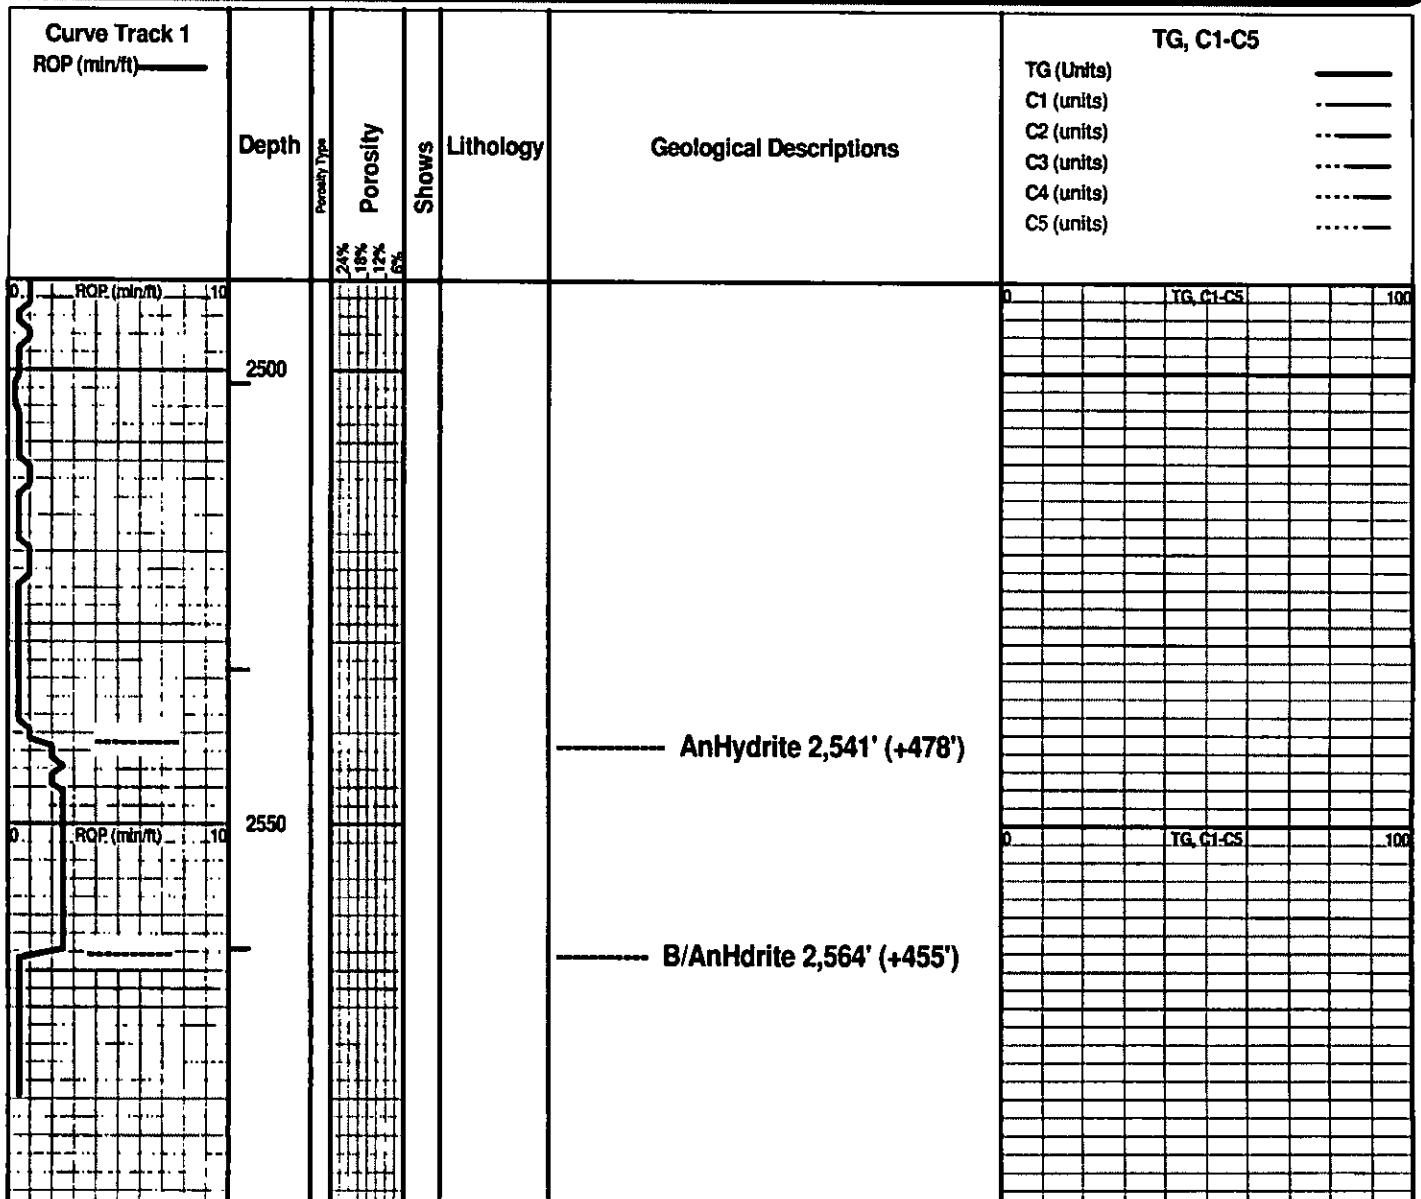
Curve Track 1
ROP (min/ft)

Depth

Porosity Type

Porosity
24%
18%
12%
6%

Shows

Lithology

Geological Descriptions

TG, C1-C5
TG (Units)
C1 (units)
C2 (units)
C3 (units)
C4 (units)
C5 (units)

0 ROP (min/ft) 10

2500

0 TG, C1-C5 100

AnHydrite 2,541' (+478')

2550

0 ROP (min/ft) 10

0 TG, C1-C5 100

B/AnHdrite 2,564' (+455')